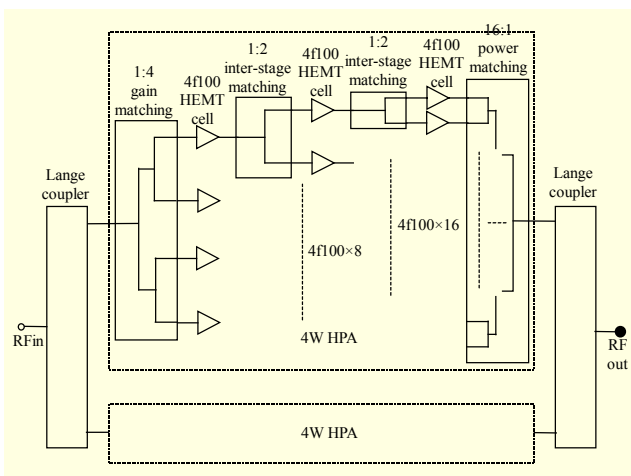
1:4 gain matching

4f100 HEMT cell

1:2 inter-stage matching

4f100 HEMT cell

1:2 inter-stage matching

4f100 HEMT cell

16:1 power matching

Lange coupler

Lange coupler

4f100×8

4f100×16

RFin

RF out

4W HPA

4W HPA